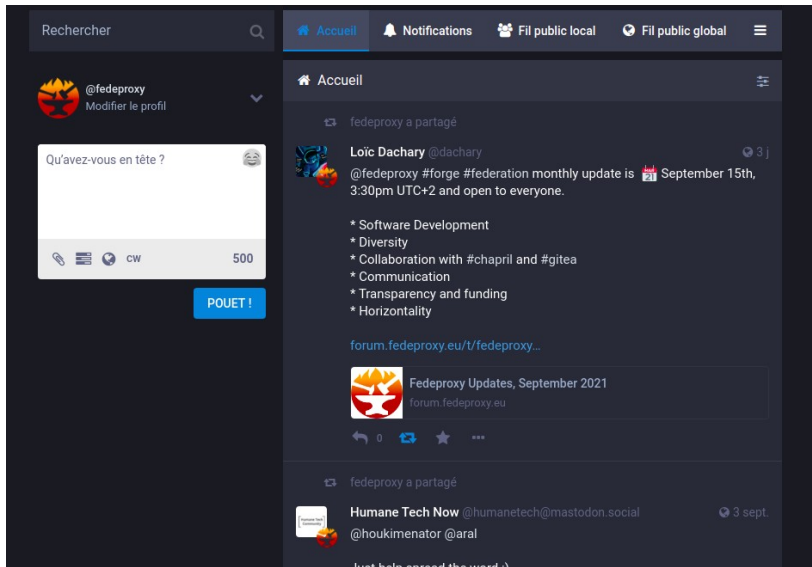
Rechercher

@fedeproxy
Modifier le profil

Qu'avez-vous en tête ?

CW 500

POUET !

Accueil Notifications Fil public local Fil public global

Accueil

fedeproxy a partagé

Loïc Dachary @dachary 3 j

@fedeproxy #forge #federation monthly update is 📅 September 15th, 3:30pm UTC+2 and open to everyone.

* Software Development
* Diversity
* Collaboration with #chapril and #gitea
* Communication
* Transparency and funding
* Horizontality

forum.fedeproxy.eu/t/fedeproxy...

Fedeproxy Updates, September 2021
forum.fedeproxy.eu

0

fedeproxy a partagé

Humane Tech Now @humanetech@mastodon.social 3 sept.

@houkimenator @aral

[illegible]